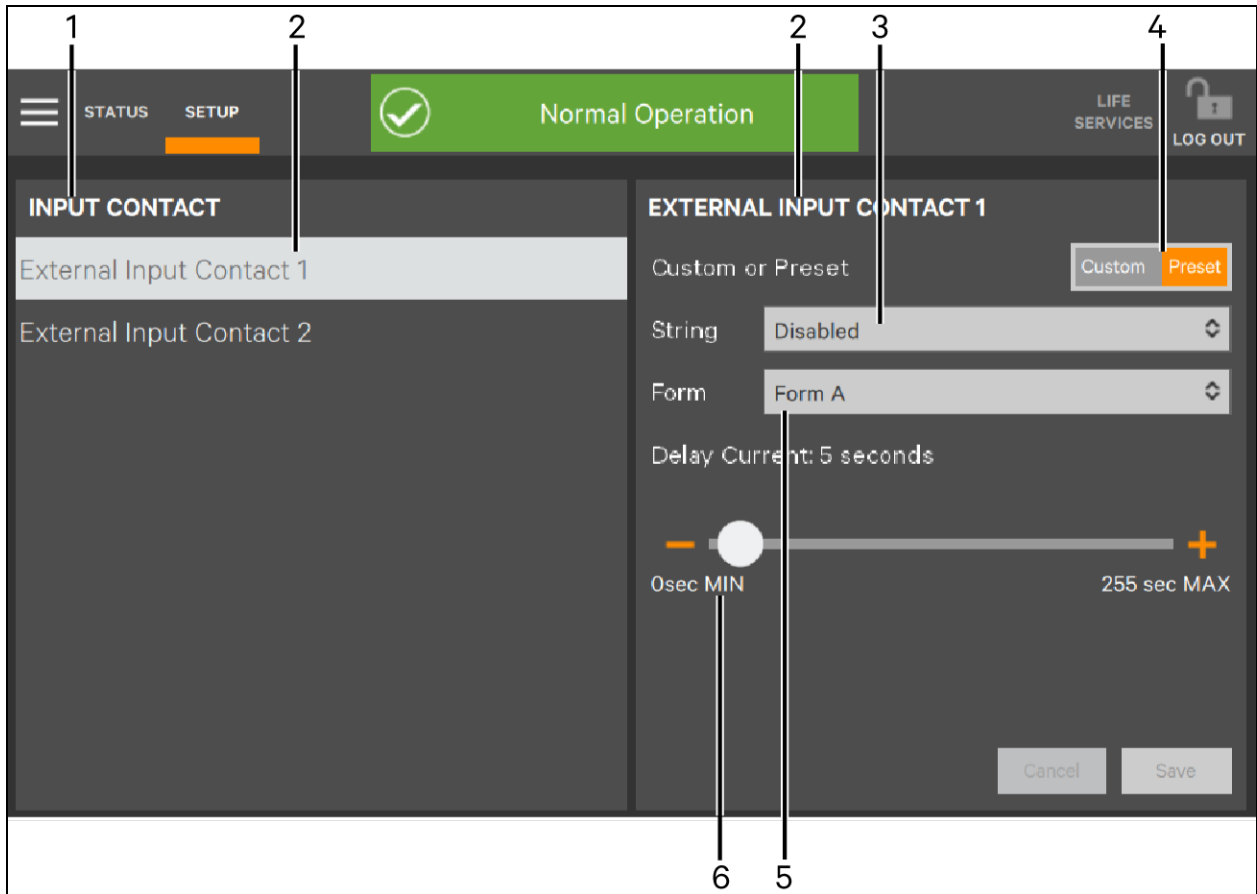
1 2 2 3 4

STATUS SETUP

Normal Operation

LIFE SERVICES

LOG OUT

INPUT CONTACT

External Input Contact 1

External Input Contact 2

EXTERNAL INPUT CONTACT 1

Custom or Preset

Custom Preset

String Disabled

Form Form A

Delay Current: 5 seconds

0sec MIN

255 sec MAX

Cancel Save

6 5